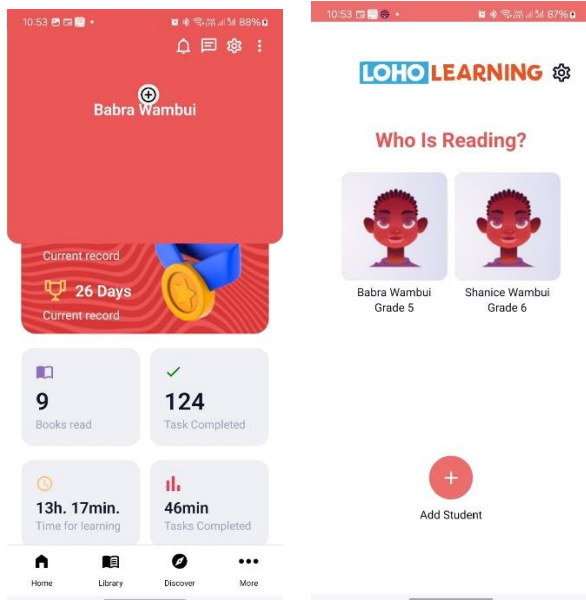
10:53 88%

Babra Wambui

Current record

26 Days

Current record

9
Books read

124
Task Completed

13h. 17min.
Time for learning

46min
Tasks Completed

Home
Library
Discover
More

10:53 87%

LOHO LEARNING

Who Is Reading?

Babra Wambui
Grade 5

Shanice Wambui
Grade 6

Add Student